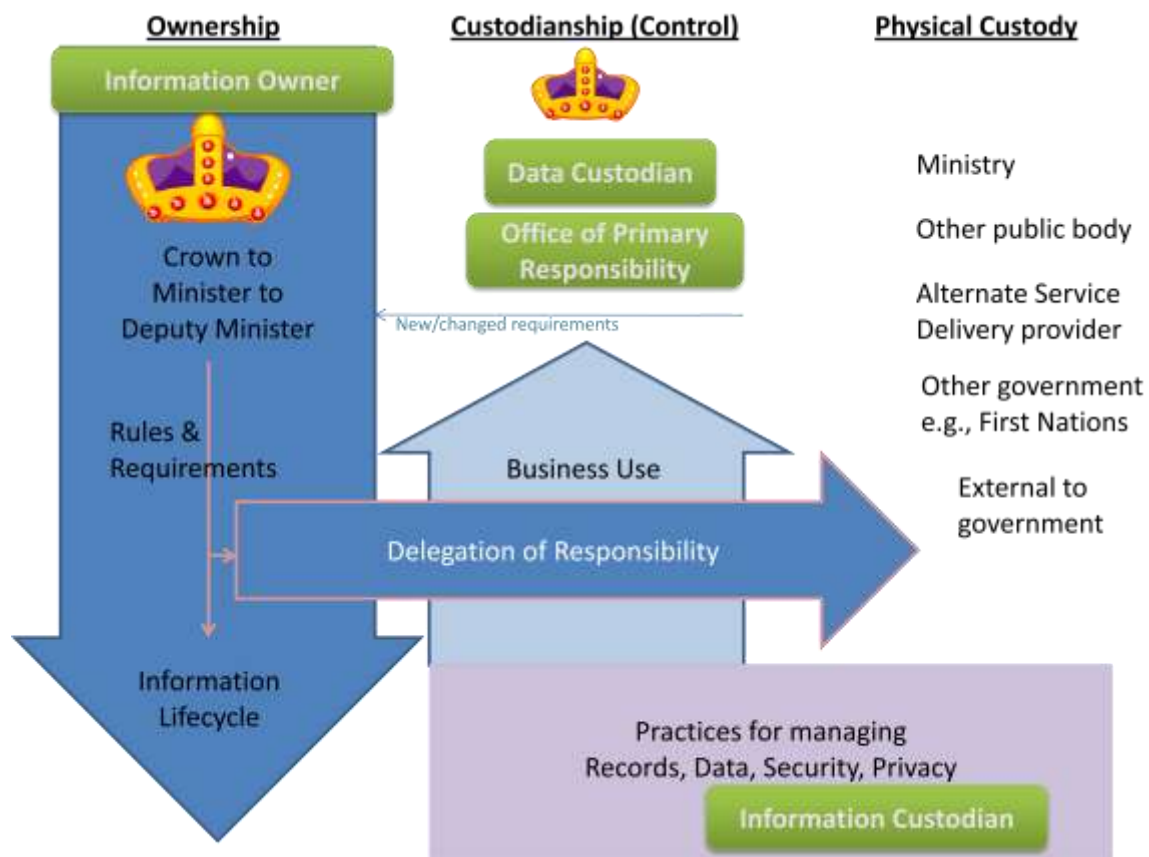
Ownership

Custodianship (Control)

Physical Custody

Information Owner

Crown to Minister to Deputy Minister

Rules & Requirements

Information Lifecycle

Data Custodian

Office of Primary Responsibility

New/changed requirements

Business Use

Delegation of Responsibility

Ministry

Other public body

Alternate Service Delivery provider

Other government e.g., First Nations

External to government

Practices for managing Records, Data, Security, Privacy

Information Custodian